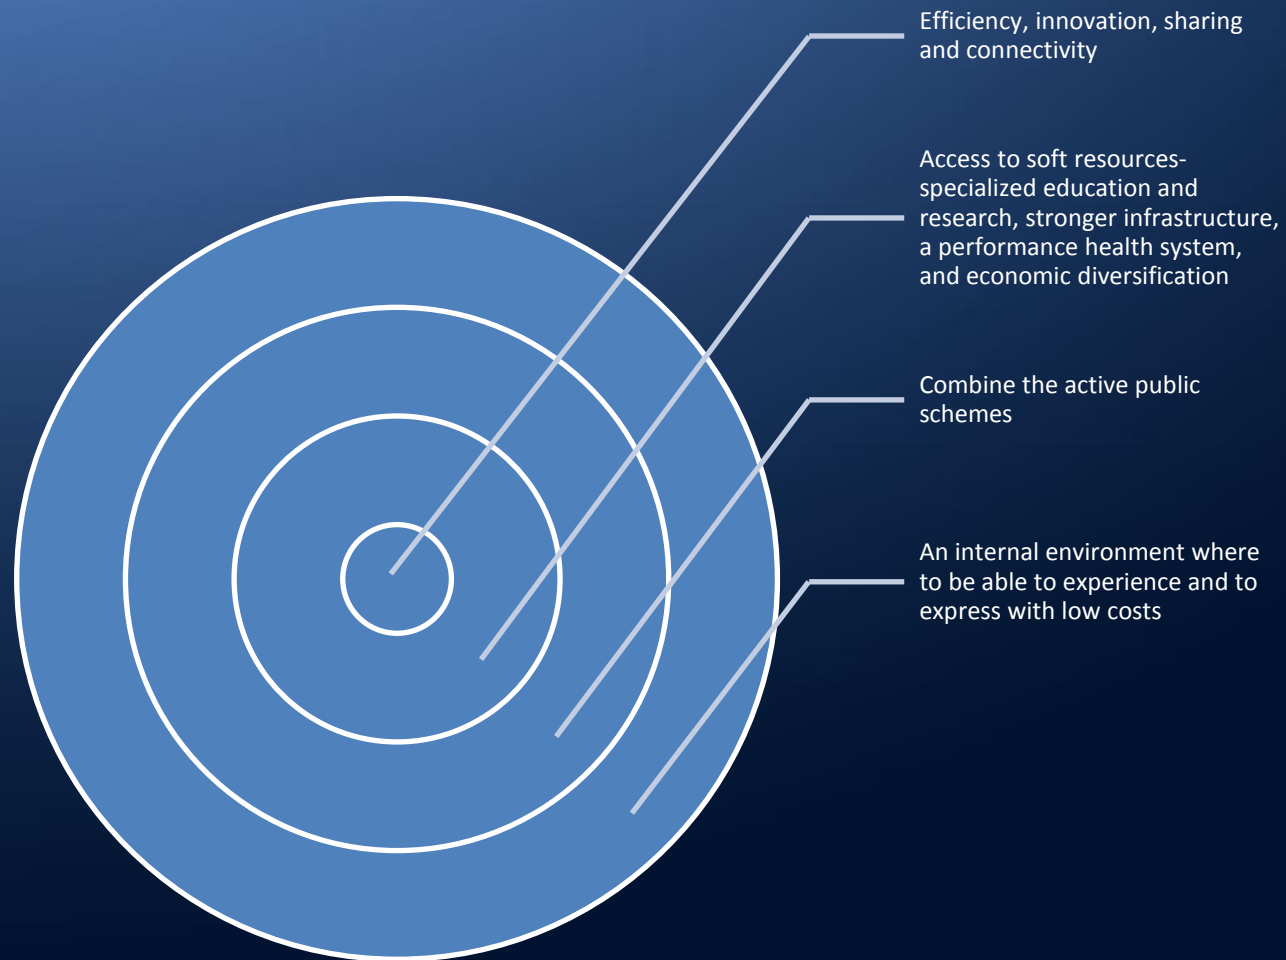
Efficiency, innovation, sharing and connectivity

Access to soft resources- specialized education and research, stronger infrastructure, a performance health system, and economic diversification

Combine the active public schemes

An internal environment where to be able to experience and to express with low costs